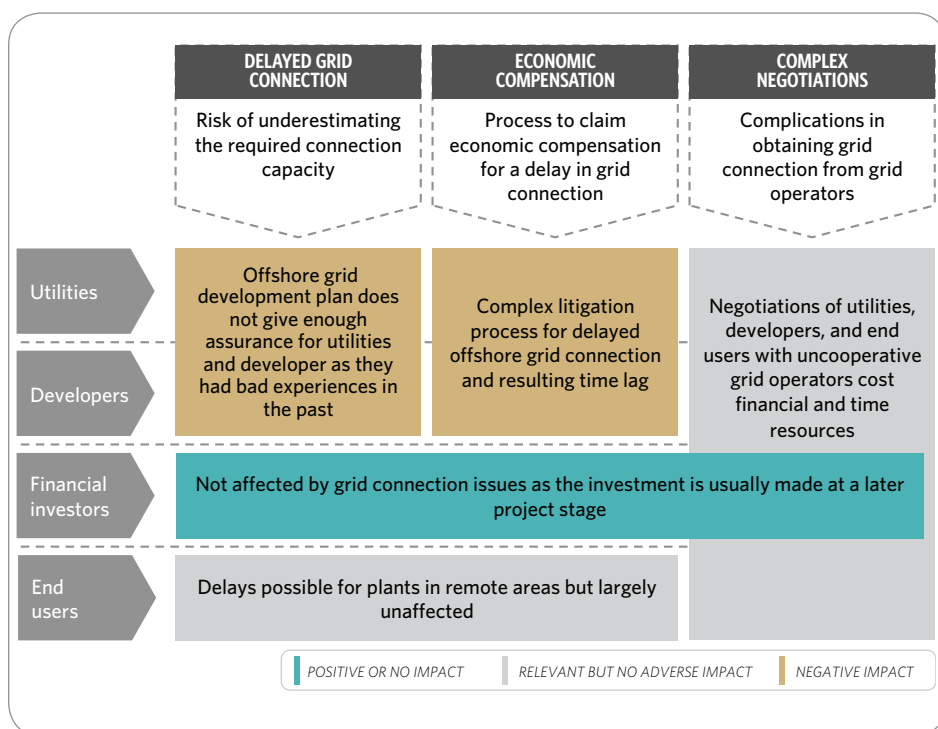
| | DELAYED GRID CONNECTION | ECONOMIC COMPENSATION | COMPLEX NEGOTIATIONS |
|---|---|---|---|
| | Risk of underestimating the required connection capacity | Process to claim economic compensation for a delay in grid connection | Complications in obtaining grid connection from grid operators |
| Utilities | Offshore grid development plan does not give enough assurance for utilities and developer as they had bad experiences in the past | Complex litigation process for delayed offshore grid connection and resulting time lag | Negotiations of utilities, developers, and end users with uncooperative grid operators cost financial and time resources |
| Developers | | | |
| Financial investors | Not affected by grid connection issues as the investment is usually made at a later project stage | | |
| End users | Delays possible for plants in remote areas but largely unaffected | | |

POSITIVE OR NO IMPACT RELEVANT BUT NO ADVERSE IMPACT NEGATIVE IMPACT